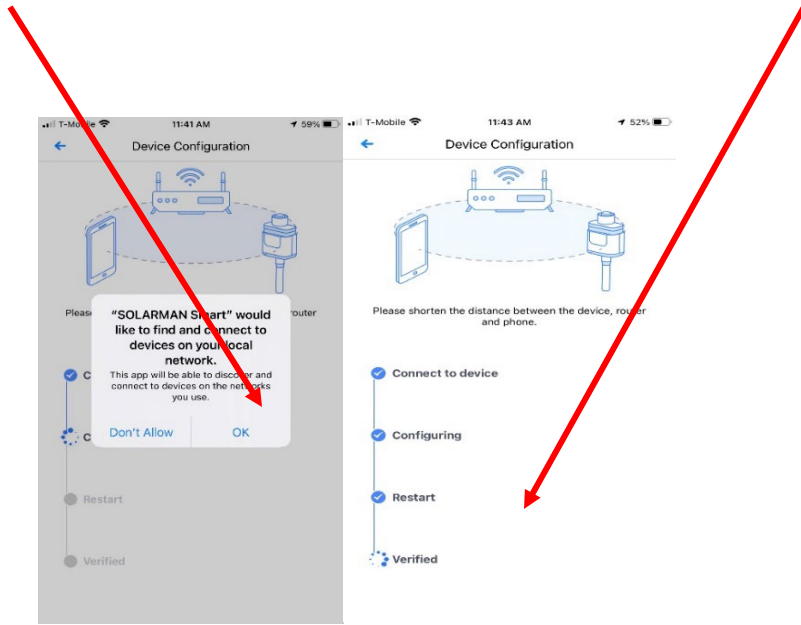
T-Mobile 11:41 AM 59%

Device Configuration

Please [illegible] router

"SOLARMAN Smart" would like to find and connect to devices on your local network.

This app will be able to discover and connect to devices on the networks you use.

Don't Allow OK

C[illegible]

C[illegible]

Restart

Verified

T-Mobile 11:43 AM 52%

Device Configuration

Please shorten the distance between the device, router and phone.

Connect to device

Configuring

Restart

Verified